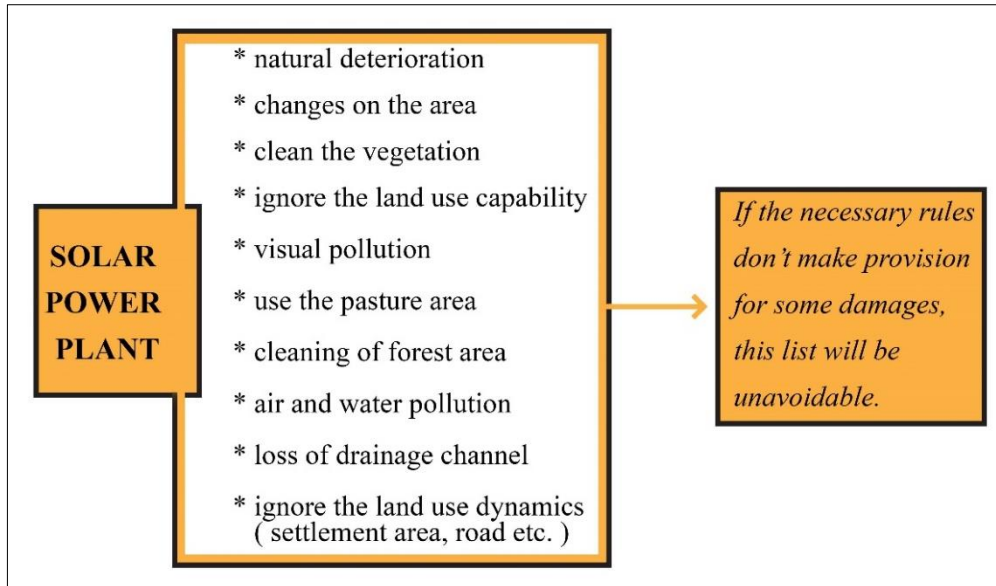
SOLAR POWER PLANT

* natural deterioration
* changes on the area
* clean the vegetation
* ignore the land use capability
* visual pollution
* use the pasture area
* cleaning of forest area
* air and water pollution
* loss of drainage channel
* ignore the land use dynamics ( settlement area, road etc. )

If the necessary rules don't make provision for some damages, this list will be unavoidable.